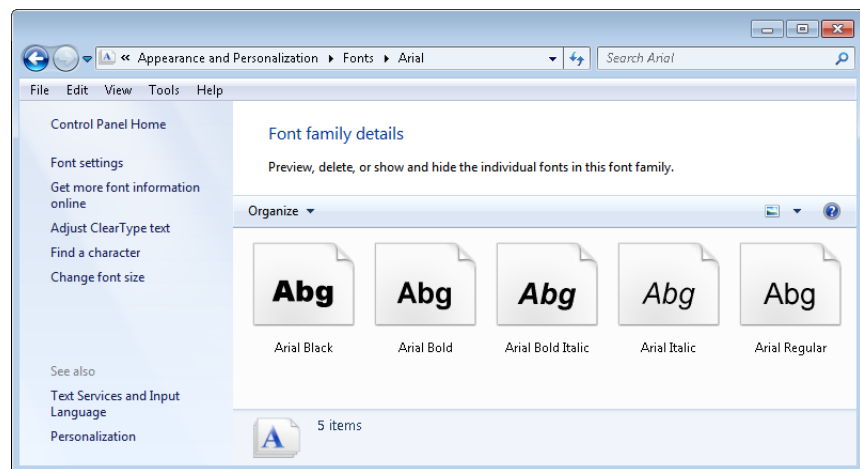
« Appearance and Personalization ▸ Fonts ▸ Arial

Search Arial

File Edit View Tools Help

Control Panel Home

Font settings

Get more font information online

Adjust ClearType text

Find a character

Change font size

See also

Text Services and Input Language

Personalization

Font family details

Preview, delete, or show and hide the individual fonts in this font family.

Organize ▾

Abg
Arial Black

Abg
Arial Bold

Abg
Arial Bold Italic

Abg
Arial Italic

Abg
Arial Regular

A

5 items